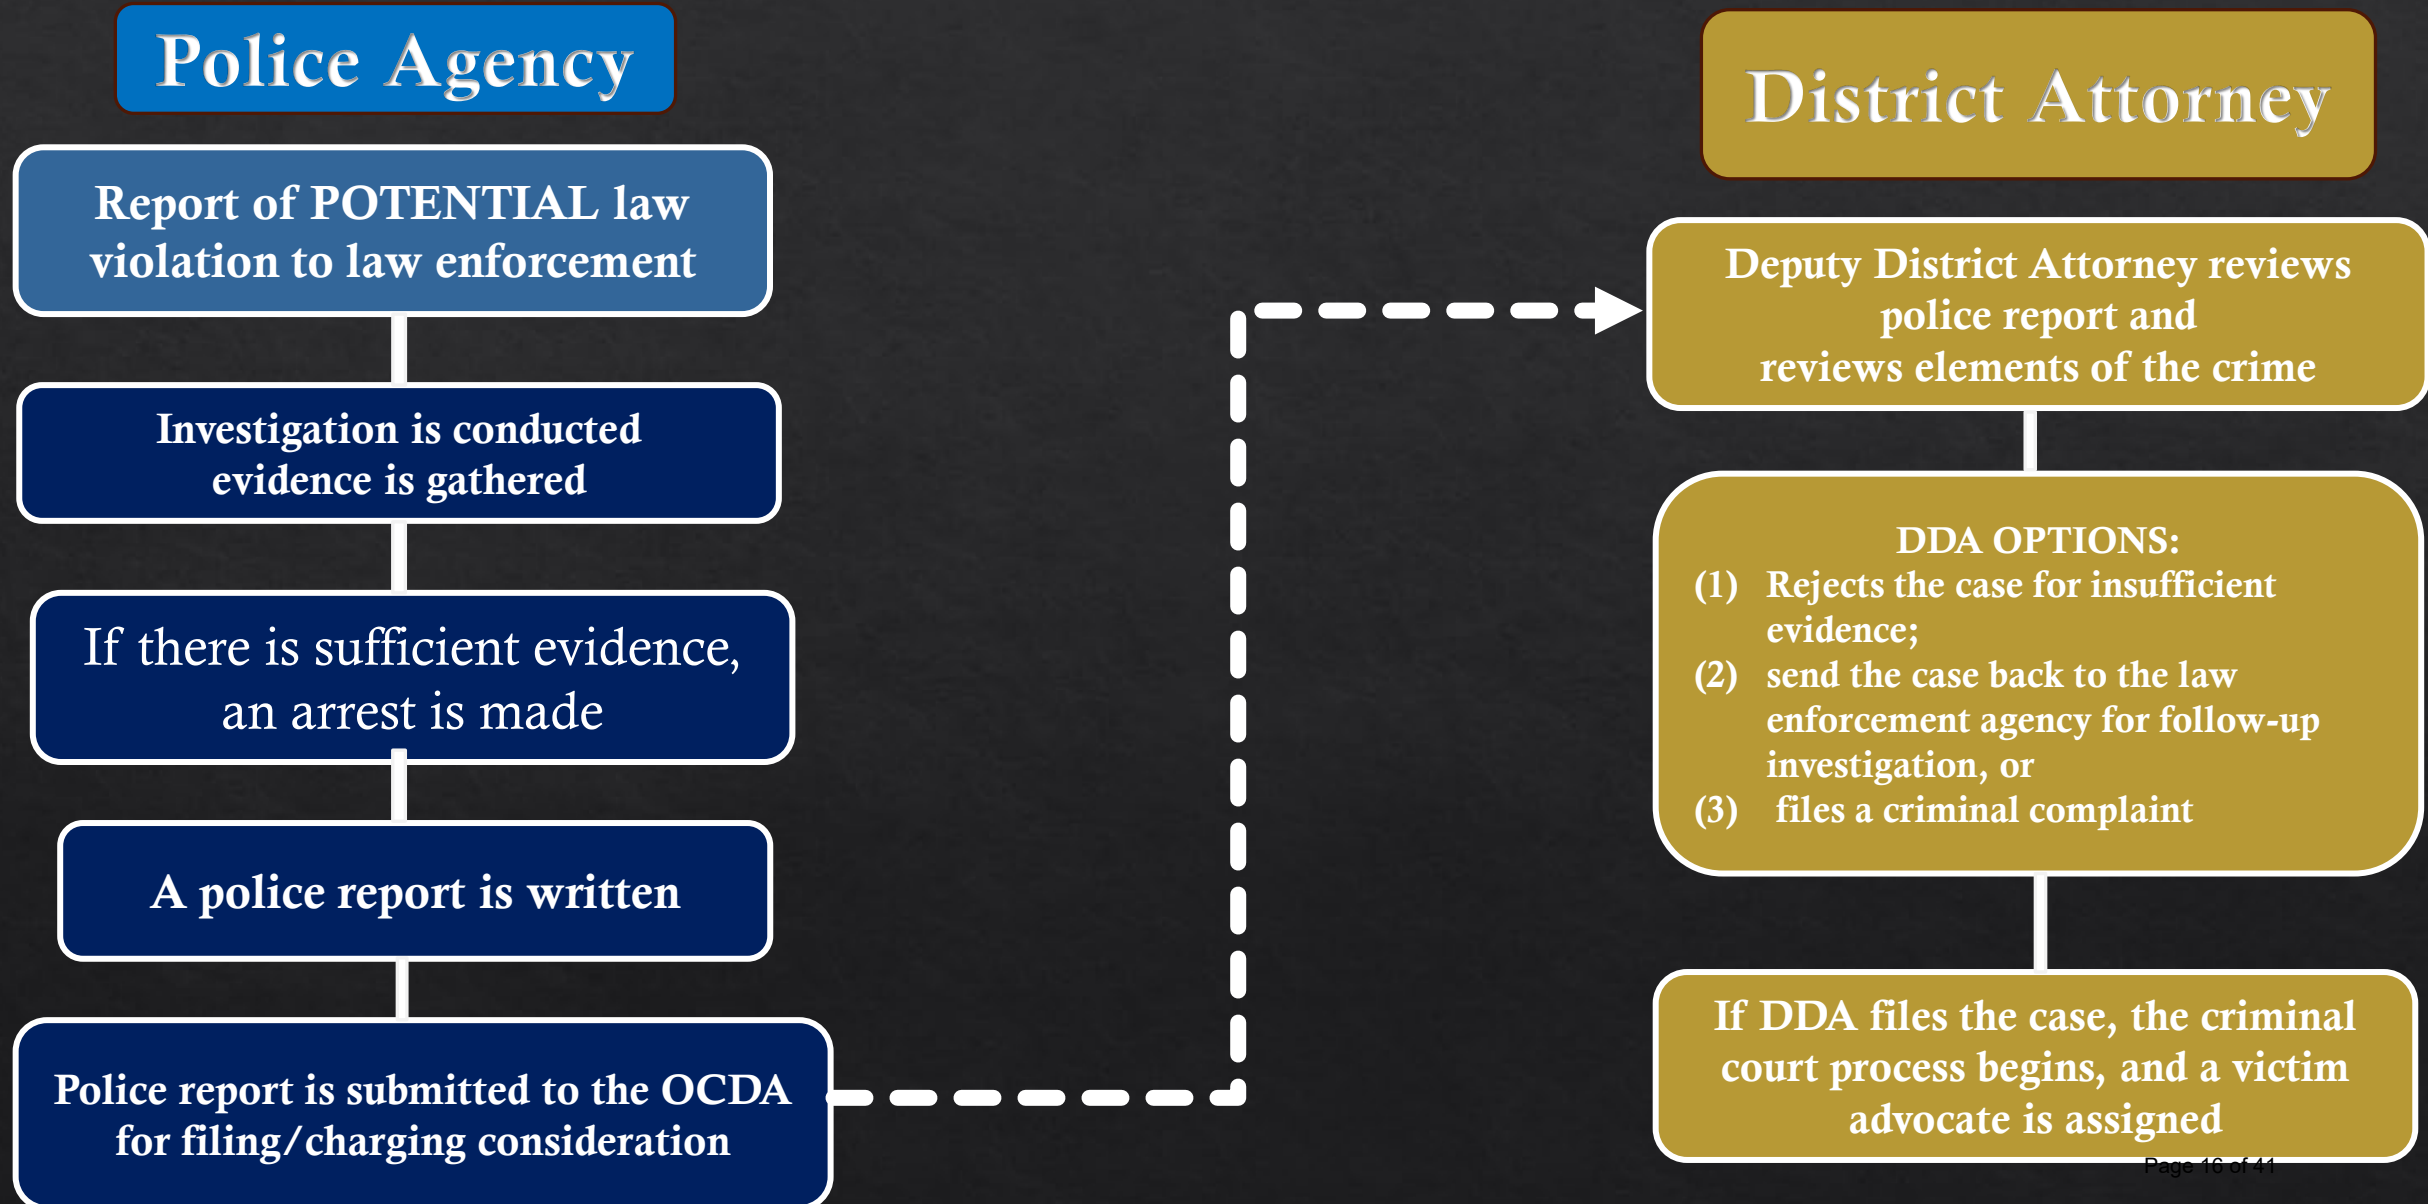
Police Agency

Report of POTENTIAL law violation to law enforcement

Investigation is conducted evidence is gathered

If there is sufficient evidence, an arrest is made

A police report is written

Police report is submitted to the OCDA for filing/charging consideration

District Attorney

Deputy District Attorney reviews police report and reviews elements of the crime

DDA OPTIONS:
(1) Rejects the case for insufficient evidence;
(2) send the case back to the law enforcement agency for follow-up investigation, or
(3) files a criminal complaint

If DDA files the case, the criminal court process begins, and a victim advocate is assigned

Page 16 of 41